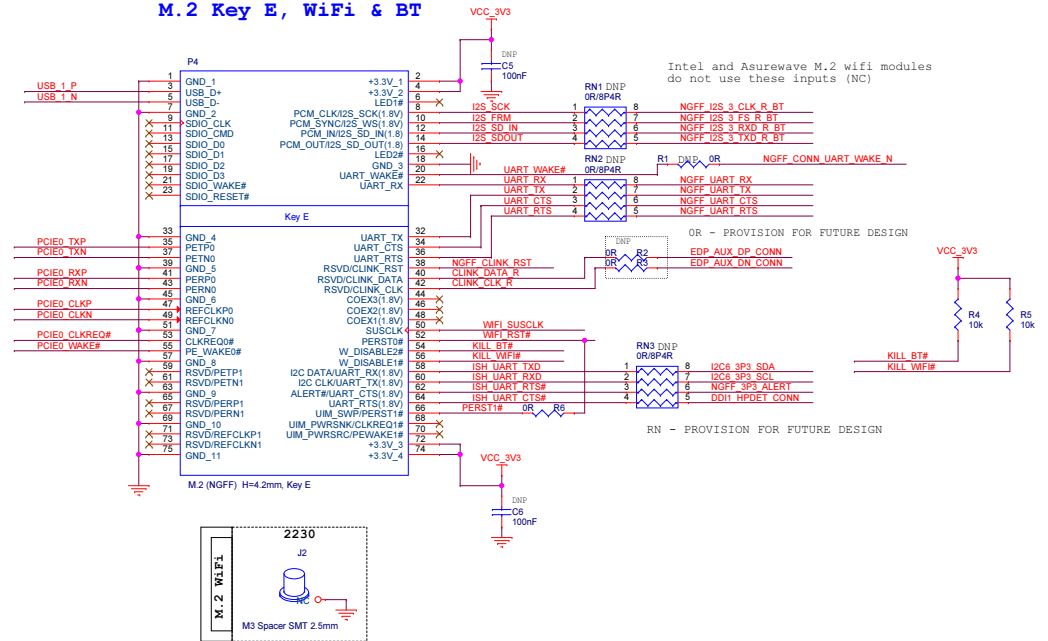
M.2 Key E, WiFi & BT

VCC_3V3
DNP
C5
100nF

Intel and Asurewave M.2 wifi modules do not use these inputs (NC)

P4

| Pin | Left signal | Right signal | Pin |
|---|---|---|---|
| 1 | GND_1 | +3.3V_1 | 2 |
| 3 | USB_D+ | +3.3V_2 | 4 |
| 5 | USB_D- | LED1# | 6 |
| 7 | GND_2 | PCM_CLK/I2S_SCK(1.8V) | 8 |
| 9 | SDIO_CLK | PCM_SYNC/I2S_WS(1.8V) | 10 |
| 11 | SDIO_CMD | PCM_IN/I2S_SD_IN(1.8) | 12 |
| 13 | SDIO_D0 | PCM_OUT/I2S_SD_OUT(1.8) | 14 |
| 15 | SDIO_D1 | LED2# | 16 |
| 17 | SDIO_D2 | GND_3 | 18 |
| 19 | SDIO_D3 | UART_WAKE# | 20 |
| 21 | SDIO_WAKE# | UART_RX | 22 |
| 23 | SDIO_RESET# | | |
| | Key E | | |
| 33 | GND_4 | UART_TX | 32 |
| 35 | PETP0 | UART_CTS | 34 |
| 37 | PETN0 | UART_RTS | 36 |
| 39 | GND_5 | RSVD/CLINK_RST | 38 |
| 41 | PERP0 | RSVD/CLINK_DATA | 40 |
| 43 | PERN0 | RSVD/CLINK_CLK | 42 |
| 45 | GND_6 | COEX3(1.8V) | 44 |
| 47 | REFCLKP0 | COEX2(1.8V) | 46 |
| 49 | REFCLKN0 | COEX1(1.8V) | 48 |
| 51 | GND_7 | SUSCLK | 50 |
| 53 | CLKREQ0# | PERST0# | 52 |
| 55 | PE_WAKE0# | W_DISABLE2# | 54 |
| 57 | GND_8 | W_DISABLE1# | 56 |
| 59 | RSVD/PETP1 | I2C DATA/UART_RX(1.8V) | 58 |
| 61 | RSVD/PETN1 | I2C CLK/UART_TX(1.8V) | 60 |
| 63 | GND_9 | ALERT#/UART_CTS(1.8V) | 62 |
| 65 | RSVD/PERP1 | UART_RTS(1.8V) | 64 |
| 67 | RSVD/PERN1 | UIM_SWP/PERST1# | 66 |
| 69 | GND_10 | UIM_PWRSNK/CLKREQ1# | 68 |
| 71 | RSVD/REFCLKP1 | UIM_PWRSRC/PEWAKE1# | 70 |
| 73 | RSVD/REFCLKN1 | +3.3V_3 | 72 |
| 75 | GND_11 | +3.3V_4 | 74 |

M.2 (NGFF) H=4.2mm, Key E

USB_1_P
USB_1_N
PCIE0_TXP
PCIE0_TXN
PCIE0_RXP
PCIE0_RXN
PCIE0_CLKP
PCIE0_CLKN
PCIE0_CLKREQ#
PCIE0_WAKE#

I2S_SCK
I2S_FRM
I2S_SD_IN
I2S_SDOUT
RN1 DNP
0R/8P4R
NGFF_I2S_3_CLK_R_BT
NGFF_I2S_3_FS_R_BT
NGFF_I2S_3_RXD_R_BT
NGFF_I2S_3_TXD_R_BT

UART_WAKE#
R1 DNP 0R
NGFF_CONN_UART_WAKE_N
RN2 DNP
0R/8P4R
UART_RX
UART_TX
UART_CTS
UART_RTS
NGFF_UART_RX
NGFF_UART_TX
NGFF_UART_CTS
NGFF_UART_RTS

0R - PROVISION FOR FUTURE DESIGN

NGFF_CLINK_RST
CLINK_DATA_R
CLINK_CLK_R
DNP
0R R2
0R R3
EDP_AUX_DP_CONN
EDP_AUX_DN_CONN

VCC_3V3
R4
10k
R5
10k
KILL_BT#
KILL_WIFI#

WIFI_SUSCLK
WIFI_RST#
KILL_BT#
KILL_WIFI#
ISH_UART_TXD
ISH_UART_RXD
ISH_UART_RTS#
ISH_UART_CTS#
PERST1#
0R R6
RN3 DNP
0R/8P4R
I2C6_3P3_SDA
I2C6_3P3_SCL
NGFF_3P3_ALERT
DDI1_HPDET_CONN

RN - PROVISION FOR FUTURE DESIGN

VCC_3V3
DNP
C6
100nF

2230
J2
M.2 WiFi
NC
M3 Spacer SMT 2.5mm